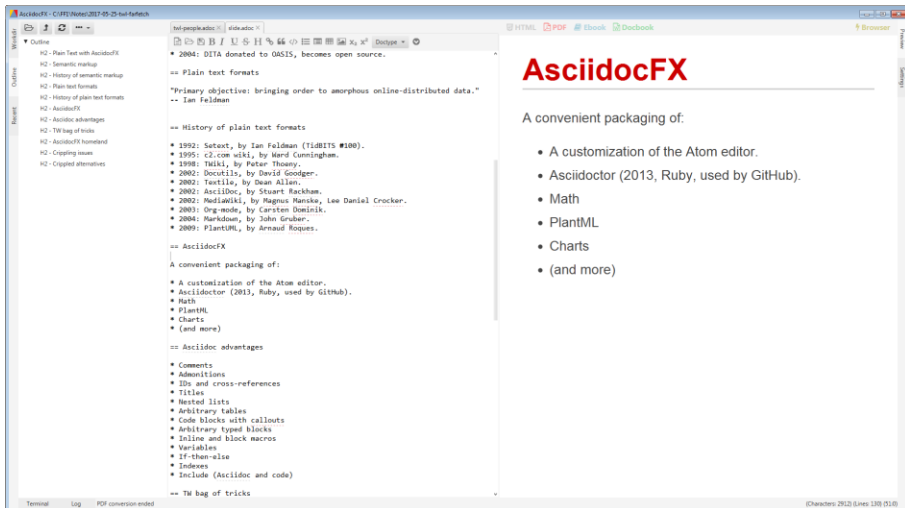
AsciidocFX - C:\FF\Notes\2017-05-25-twi-farfetch

Outline
H2 - Plain Text with AsciidocFX
H2 - Semantic markup
H2 - History of semantic markup
H2 - Plain text formats
H2 - History of plain text formats
H2 - AsciidocFX
H2 - Asciidoc advantages
H2 - TW bag of tricks
H2 - AsciidocFX homeland
H2 - Crippling issues
H2 - Crippled alternatives

Workdir
Outline
Recent

twi-people.adoc × slide.adoc ×

Doctype

* 2004: DITA donated to OASIS, becomes open source.

== Plain text formats

"Primary objective: bringing order to amorphous online-distributed data."
-- Ian Feldman

== History of plain text formats

* 1992: Setext, by Ian Feldman (TidBITS #100).
* 1995: c2.com wiki, by Ward Cunningham.
* 1998: TWiki, by Peter Thoeny.
* 2002: Docutils, by David Goodger.
* 2002: Textile, by Dean Allen.
* 2002: AsciiDoc, by Stuart Rackham.
* 2002: MediaWiki, by Magnus Manske, Lee Daniel Crocker.
* 2003: Org-mode, by Carsten Dominik.
* 2004: Markdown, by John Gruber.
* 2009: PlantUML, by Arnaud Roques.

== AsciidocFX

A convenient packaging of:

* A customization of the Atom editor.
* Asciidoctor (2013, Ruby, used by GitHub).
* Math
* PlantML
* Charts
* (and more)

== Asciidoc advantages

* Comments
* Admonitions
* IDs and cross-references
* Titles
* Nested lists
* Arbitrary tables
* Code blocks with callouts
* Arbitrary typed blocks
* Inline and block macros
* Variables
* If-then-else
* Indexes
* Include (Asciidoc and code)

== TW bag of tricks

HTML PDF Ebook Docbook
Browser

AsciidocFX

A convenient packaging of:

• A customization of the Atom editor.
• Asciidoctor (2013, Ruby, used by GitHub).
• Math
• PlantML
• Charts
• (and more)

Preview
Settings

Terminal Log PDF conversion ended
(Characters: 2912) (Lines: 130) (510)